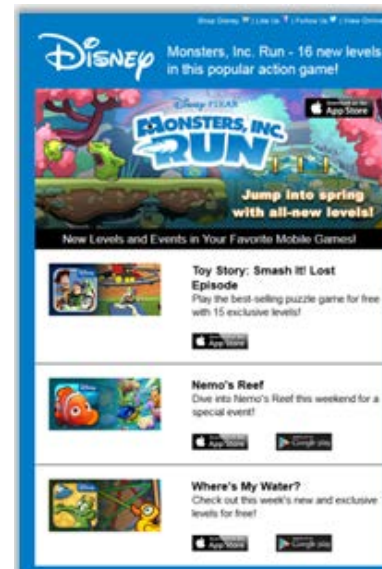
Shop Disney | Like Us | Follow Us | View Online

Disney

Monsters, Inc. Run - 16 new levels in this popular action game!

Disney PIXAR

MONSTERS, INC. RUN

Download on the App Store

Jump into spring with all-new levels!

New Levels and Events in Your Favorite Mobile Games!

Toy Story: Smash It! Lost Episode
Play the best-selling puzzle game for free with 15 exclusive levels!

App Store

Nemo's Reef
Dive into Nemo's Reef this weekend for a special event!

App Store

Google play

Where's My Water?
Check out this week's new and exclusive levels for free!

App Store

Google play